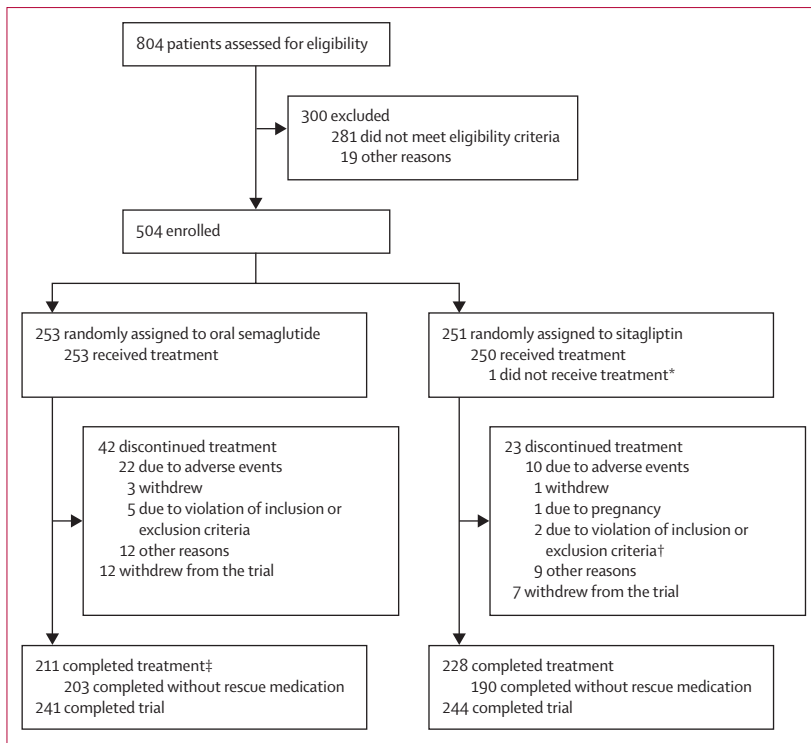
804 patients assessed for eligibility

300 excluded
281 did not meet eligibility criteria
19 other reasons

504 enrolled

253 randomly assigned to oral semaglutide
253 received treatment

251 randomly assigned to sitagliptin
250 received treatment
1 did not receive treatment*

42 discontinued treatment
22 due to adverse events
3 withdrew
5 due to violation of inclusion or exclusion criteria
12 other reasons
12 withdrew from the trial

23 discontinued treatment
10 due to adverse events
1 withdrew
1 due to pregnancy
2 due to violation of inclusion or exclusion criteria†
9 other reasons
7 withdrew from the trial

211 completed treatment‡
203 completed without rescue medication
241 completed trial

228 completed treatment
190 completed without rescue medication
244 completed trial